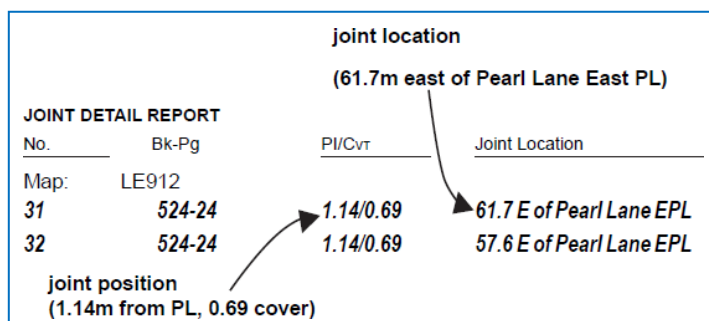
joint location

(61.7m east of Pearl Lane East PL)

JOINT DETAIL REPORT

| No. | Bk-Pg | Pl/Cvт | Joint Location |
|---|---|---|---|
| Map: | LE912 | | |
| 31 | 524-24 | 1.14/0.69 | 61.7 E of Pearl Lane EPL |
| 32 | 524-24 | 1.14/0.69 | 57.6 E of Pearl Lane EPL |

joint position
(1.14m from PL, 0.69 cover)